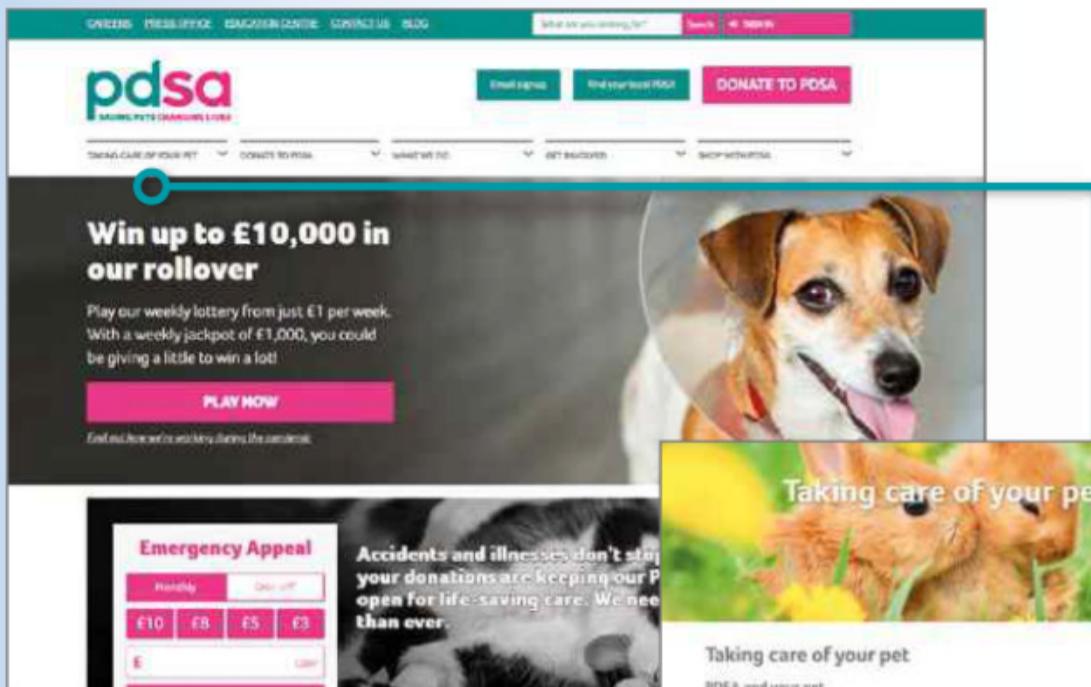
CAREERS PRESS OFFICE EDUCATION CENTRE CONTACT US BLOG

What are you looking for? Search SIGN IN

pdsa
SAVING PETS CHANGING LIVES

Email signup Find your local PDSA DONATE TO PDSA

TAKING CARE OF YOUR PET DONATE TO PDSA WHAT WE DO GET INVOLVED SHOP WITH PDSA

Win up to £10,000 in our rollover

Play our weekly lottery from just £1 per week. With a weekly jackpot of £1,000, you could be giving a little to win a lot!

PLAY NOW

Find out how we're working during the pandemic

Emergency Appeal

Monthly One-off

£10 £8 £5 £3

£ Other

Accidents and illnesses don't sto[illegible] your donations are keeping our P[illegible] open for life-saving care. We nee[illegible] than ever.

Taking care of your pe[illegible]

Taking care of your pet

PDSA and your pet